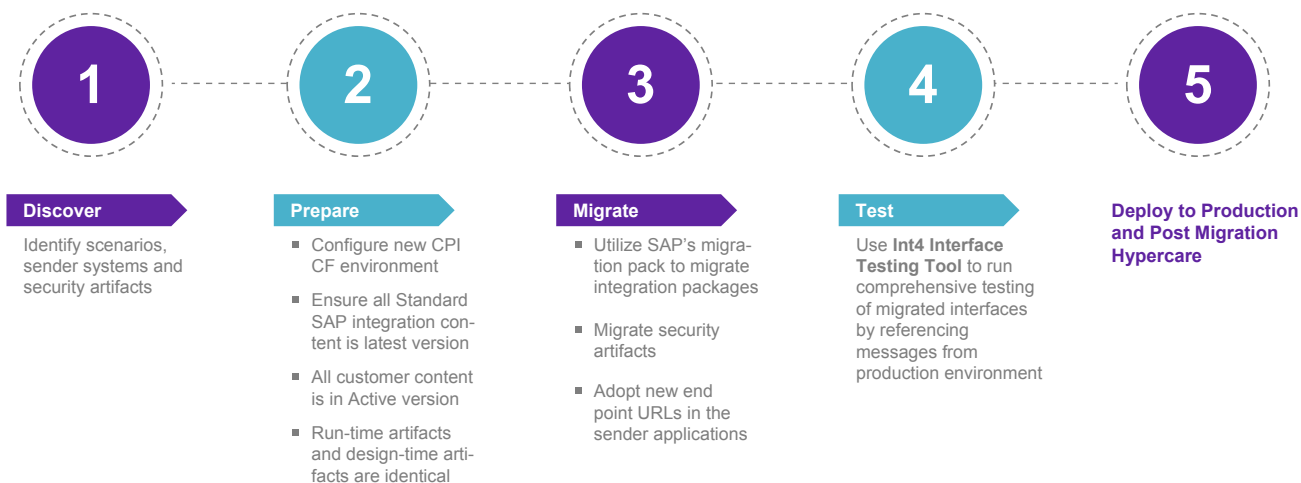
1

2

3

4

5

Discover

Identify scenarios, sender systems and security artifacts

Prepare

- Configure new CPI CF environment
- Ensure all Standard SAP integration content is latest version
- All customer content is in Active version
- Run-time artifacts and design-time artifacts are identical

Migrate

- Utilize SAP's migration pack to migrate integration packages
- Migrate security artifacts
- Adopt new end point URLs in the sender applications

Test

Use **Int4 Interface Testing Tool** to run comprehensive testing of migrated interfaces by referencing messages from production environment

Deploy to Production and Post Migration Hypercare